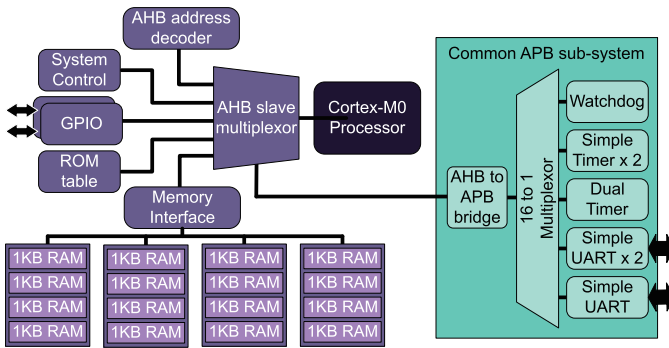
AHB address decoder

System Control

GPIO

ROM table

AHB slave multiplexor

Cortex-M0 Processor

Memory Interface

1KB RAM
1KB RAM
1KB RAM
1KB RAM

1KB RAM
1KB RAM
1KB RAM
1KB RAM

1KB RAM
1KB RAM
1KB RAM
1KB RAM

1KB RAM
1KB RAM
1KB RAM
1KB RAM

Common APB sub-system

AHB to APB bridge

16 to 1 Multiplexor

Watchdog

Simple Timer x 2

Dual Timer

Simple UART x 2

Simple UART